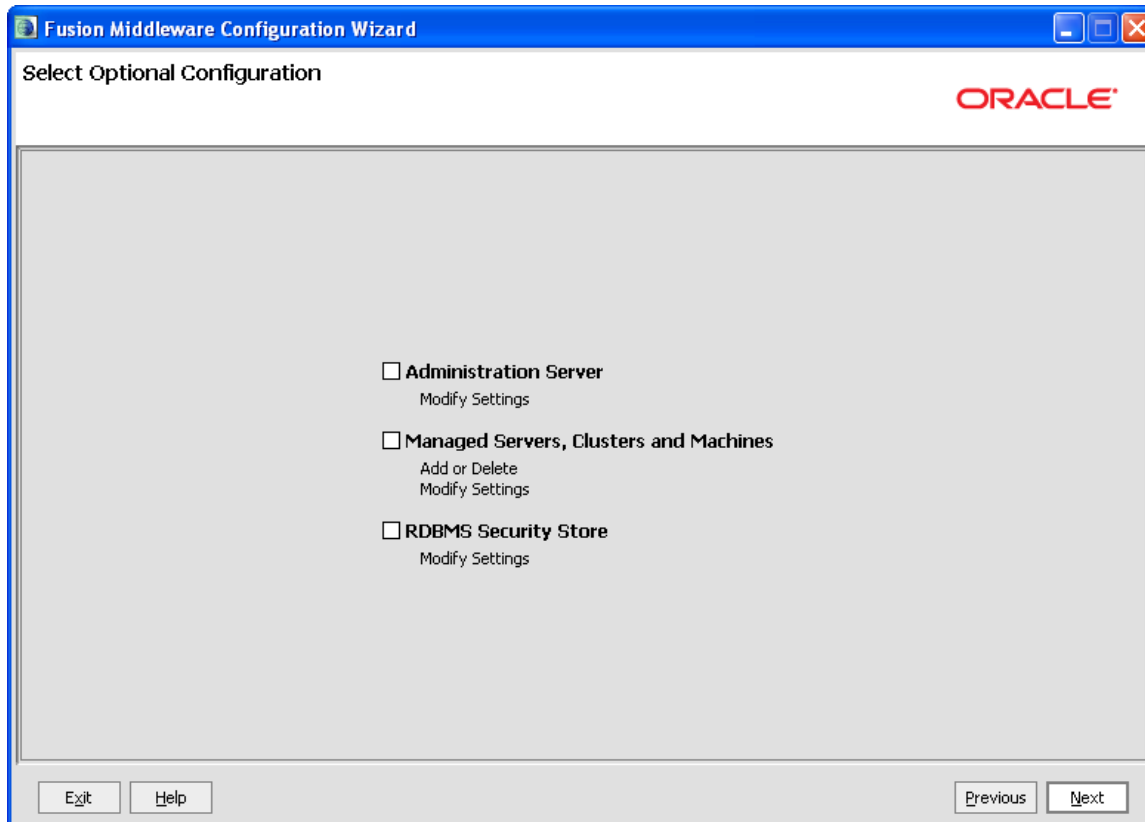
Fusion Middleware Configuration Wizard

Select Optional Configuration

ORACLE

☐ Administration Server
Modify Settings

☐ Managed Servers, Clusters and Machines
Add or Delete
Modify Settings

☐ RDBMS Security Store
Modify Settings

Exit Help Previous Next